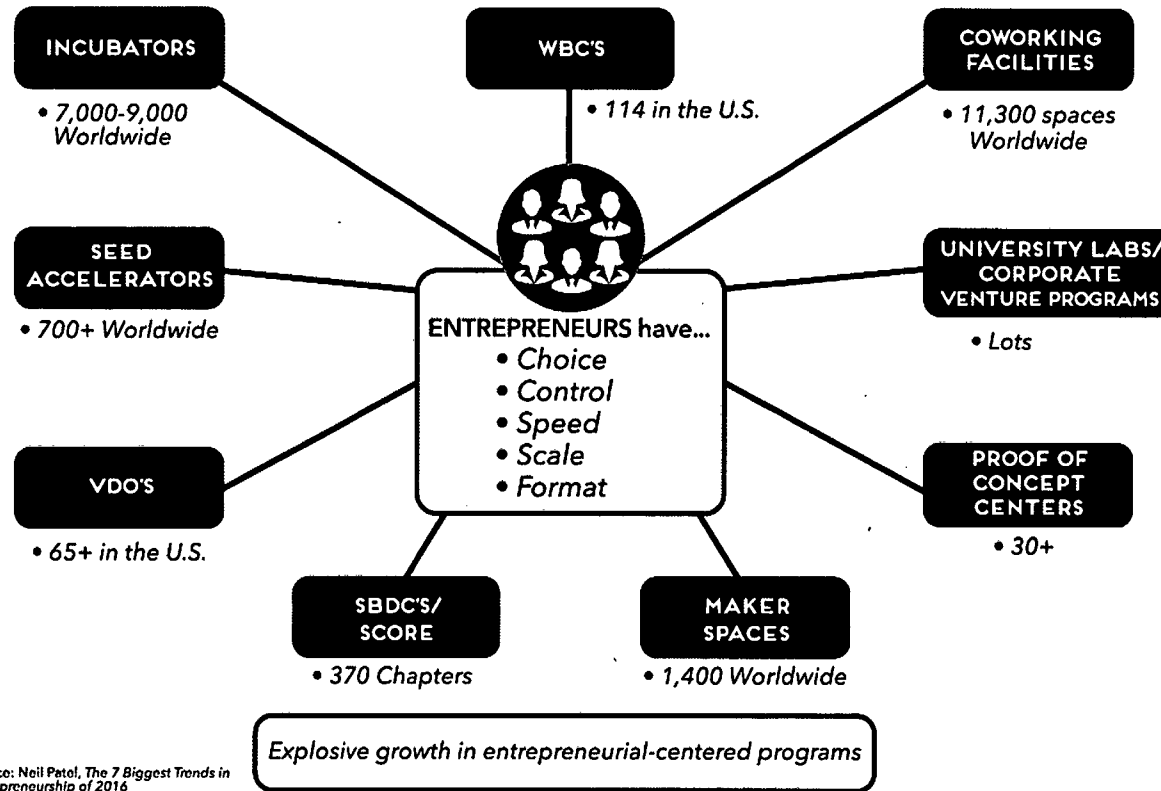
INCUBATORS

• 7,000-9,000 Worldwide

WBC'S

• 114 in the U.S.

COWORKING FACILITIES

• 11,300 spaces Worldwide

SEED ACCELERATORS

• 700+ Worldwide

ENTREPRENEURS have...
• Choice
• Control
• Speed
• Scale
• Format

UNIVERSITY LABS/ CORPORATE VENTURE PROGRAMS

• Lots

VDO'S

• 65+ in the U.S.

PROOF OF CONCEPT CENTERS

• 30+

SBDC'S/ SCORE

• 370 Chapters

MAKER SPACES

• 1,400 Worldwide

Explosive growth in entrepreneurial-centered programs

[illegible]ce: Neil Patel, The 7 Biggest Trends in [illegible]preneurship of 2016